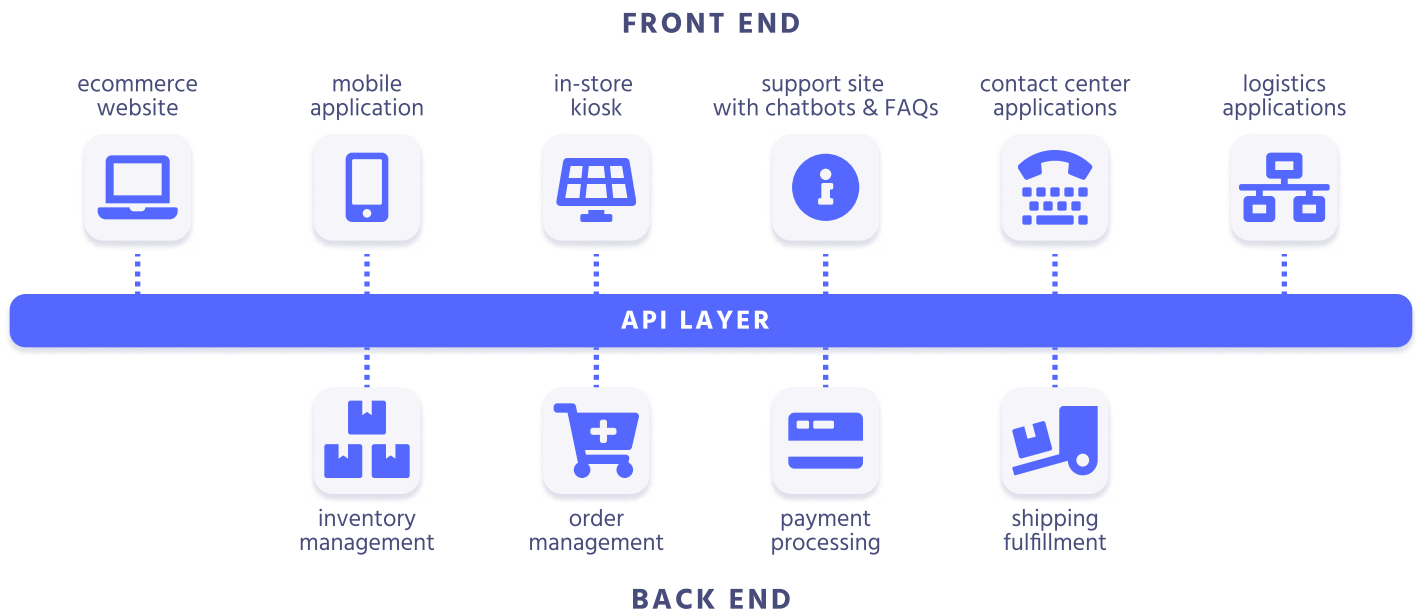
FRONT END

ecommerce website

mobile application

in-store kiosk

support site with chatbots & FAQs

contact center applications

logistics applications

API LAYER

inventory management

order management

payment processing

shipping fulfillment

BACK END